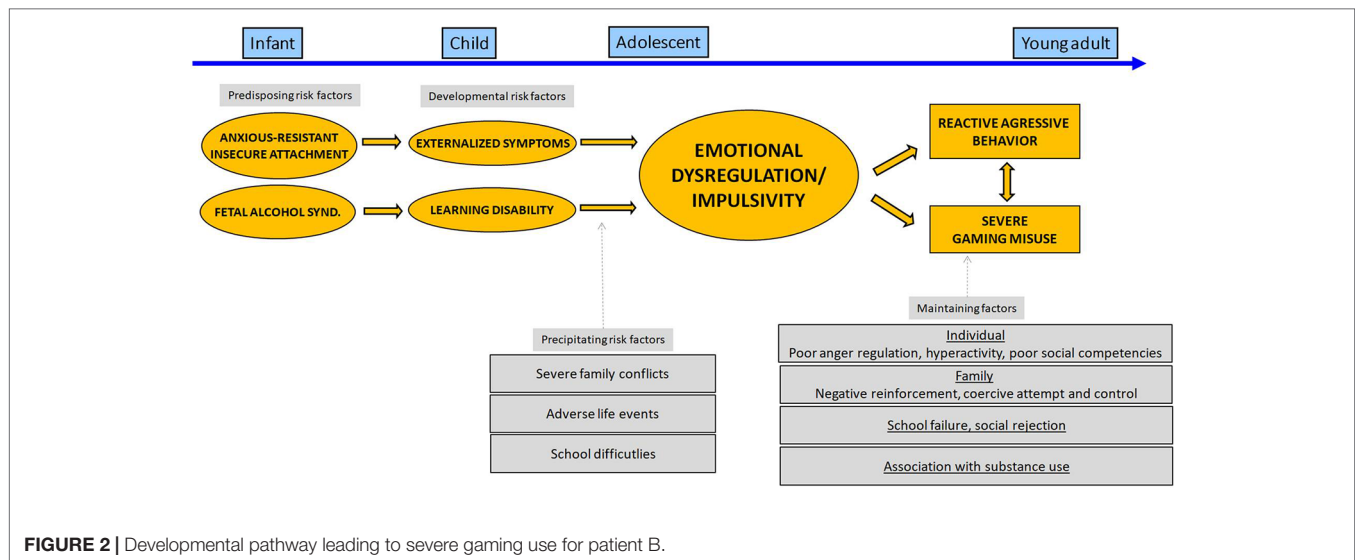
Infant

Child

Adolescent

Young adult

Predisposing risk factors

Developmental risk factors

ANXIOUS-RESISTANT INSECURE ATTACHMENT

EXTERNALIZED SYMPTOMS

FETAL ALCOHOL SYND.

LEARNING DISABILITY

EMOTIONAL DYSREGULATION/ IMPULSIVITY

REACTIVE AGRESSIVE BEHAVIOR

SEVERE GAMING MISUSE

Precipitating risk factors

Severe family conflicts

Adverse life events

School difficutlies

Maintaining factors

Individual
Poor anger regulation, hyperactivity, poor social competencies

Family
Negative reinforcement, coercive attempt and control

School failure, social rejection

Association with substance use

FIGURE 2 | Developmental pathway leading to severe gaming use for patient B.